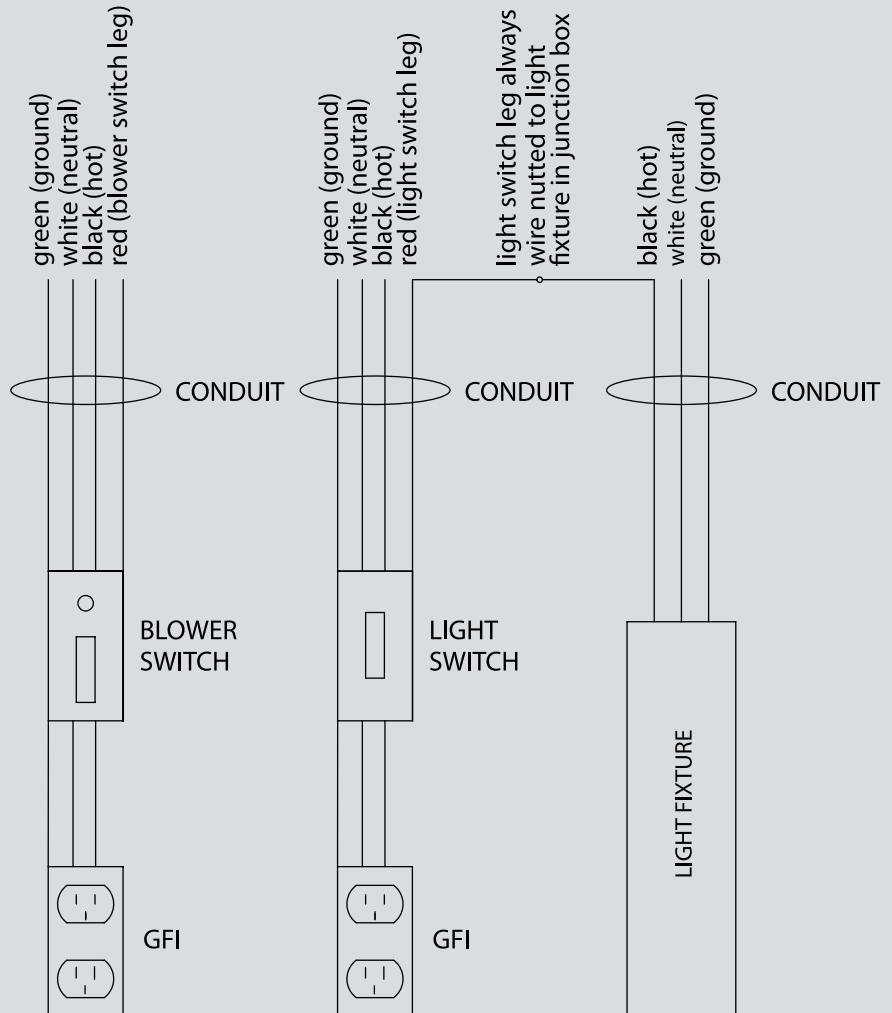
green (ground)
white (neutral)
black (hot)
red (blower switch leg)

green (ground)
white (neutral)
black (hot)
red (light switch leg)

light switch leg always wire nutted to light fixture in junction box

black (hot)
white (neutral)
green (ground)

CONDUIT

CONDUIT

CONDUIT

BLOWER SWITCH

LIGHT SWITCH

LIGHT FIXTURE

GFI

GFI